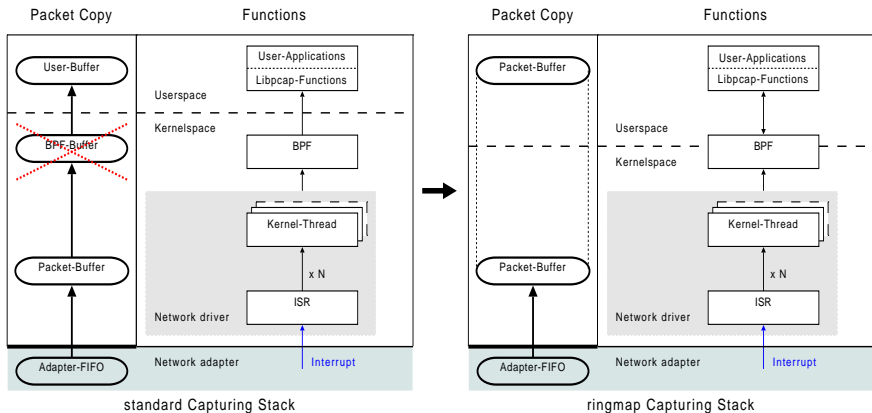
Packet Copy

Functions

User-Buffer

BPF-Buffer

Packet-Buffer

Adapter-FIFO

User-Applications

Libpcap-Functions

Userspace

Kernelspace

BPF

Kernel-Thread

x N

ISR

Network driver

Network adapter

Interrupt

standard Capturing Stack

Packet Copy

Functions

Packet-Buffer

Packet-Buffer

Adapter-FIFO

User-Applications

Libpcap-Functions

Userspace

Kernelspace

BPF

Kernel-Thread

x N

ISR

Network driver

Network adapter

Interrupt

ringmap Capturing Stack